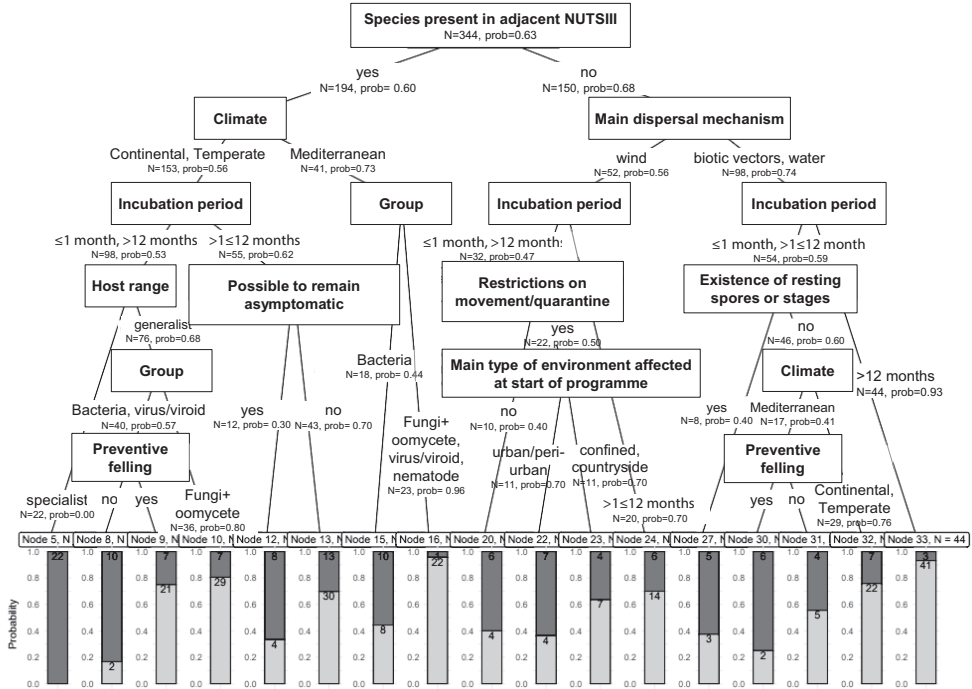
Species present in adjacent NUTSIII
N=344, prob=0.63

yes
N=194, prob= 0.60

no
N=150, prob=0.68

Climate

Main dispersal mechanism

Continental, Temperate
N=153, prob=0.56

Mediterranean
N=41, prob=0.73

wind
N=52, prob=0.56

biotic vectors, water
N=98, prob=0.74

Incubation period

Group

Incubation period

Incubation period

≤1 month, >12 months
N=98, prob=0.53

>1≤12 months
N=55, prob=0.62

≤1 month, >12 months
N=32, prob=0.47

≤1 month, >1≤12 month
N=54, prob=0.59

Host range

Possible to remain asymptomatic

Restrictions on movement/quarantine

Existence of resting spores or stages

generalist
N=76, prob=0.68

yes
N=22, prob= 0.50

no
N=46, prob= 0.60

Group

Bacteria
N=18, prob= 0.44

Main type of environment affected at start of programme

Climate

>12 months
N=44, prob=0.93

Bacteria, virus/viroid
N=40, prob=0.57

yes
N=12, prob= 0.30

no
N=43, prob= 0.70

Fungi+ oomycete, virus/viroid, nematode
N=23, prob= 0.96

no
N=10, prob= 0.40

urban/peri-urban
N=11, prob=0.70

confined, countryside
N=11, prob=0.70

yes
N=8, prob= 0.40

Mediterranean
N=17, prob=0.41

Preventive felling

Preventive felling

>1≤12 months
N=20, prob=0.70

specialist
N=22, prob=0.00

no

yes

Fungi+ oomycete
N=36, prob=0.80

yes

no

Continental, Temperate
N=29, prob=0.76

Node 5, N
Node 8, N
Node 9, N
Node 10, N
Node 12, N
Node 13, N
Node 15, N
Node 16, N
Node 20, N
Node 22, N
Node 23, N
Node 24, N
Node 27, N
Node 30, N
Node 31,
Node 32, N
Node 33, N = 44

Probability

1.0 0.8 0.6 0.4 0.2 0.0

22
10 2
7 21
7 29
8 4
13 30
10 8
1 22
6 4
7 4
4 7
6 14
5 3
6 2
4 5
7 22
3 41